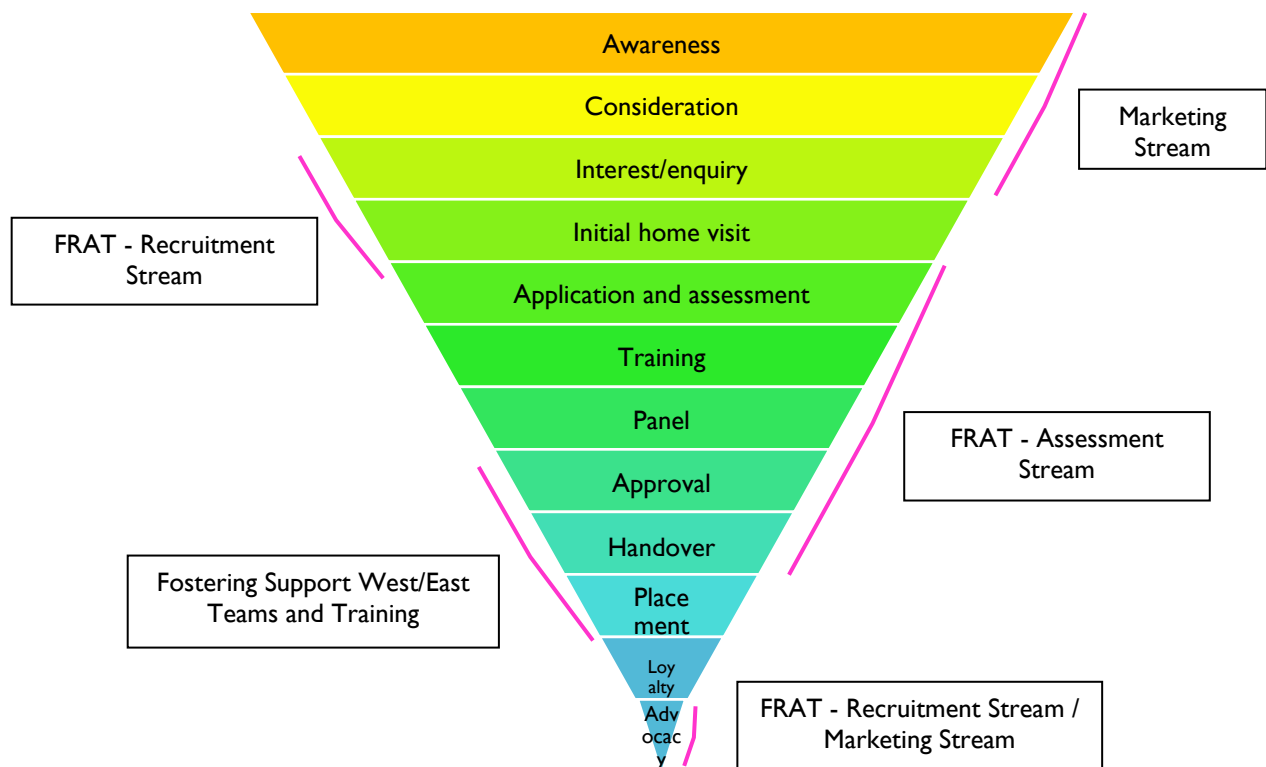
Awareness

Consideration

Interest/enquiry

Initial home visit

Application and assessment

Training

Panel

Approval

Handover

Placement

Loyalty

Advocacy

Marketing Stream

FRAT - Recruitment Stream

FRAT - Assessment Stream

Fostering Support West/East Teams and Training

FRAT - Recruitment Stream / Marketing Stream